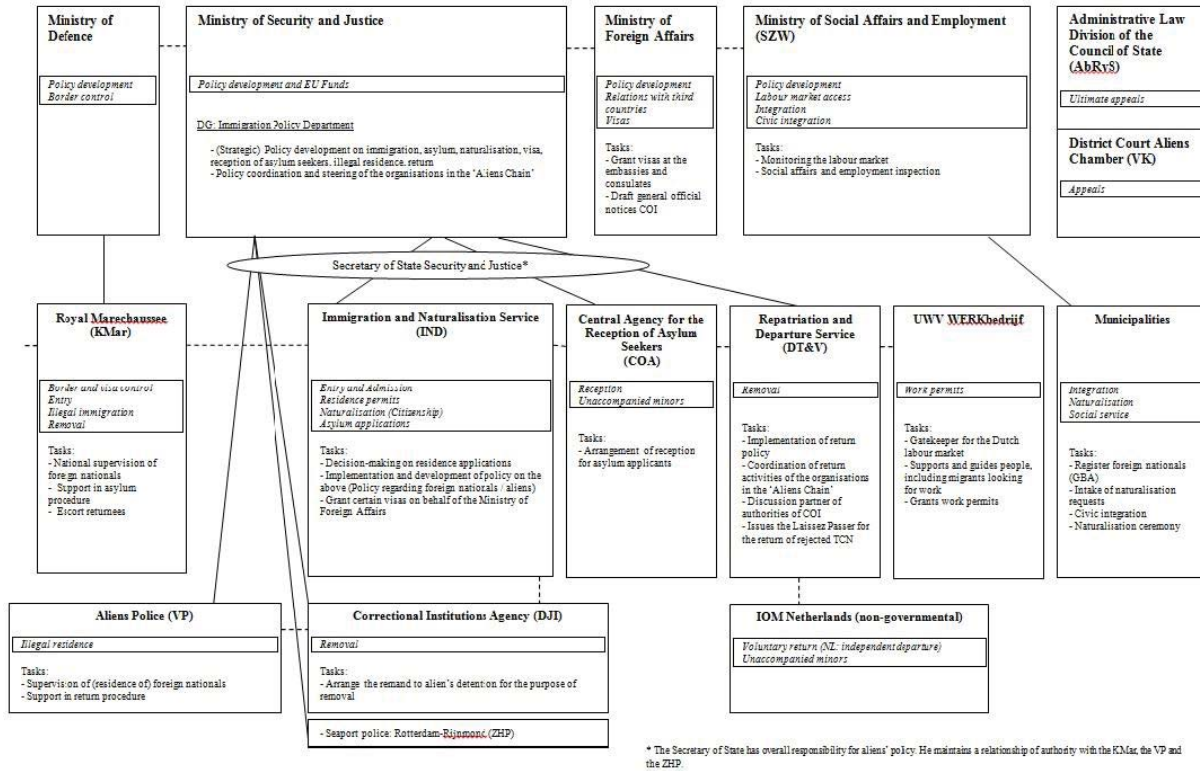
Ministry of Defence

Policy development
Border control

Ministry of Security and Justice

Policy development and EU Funds

DG: Immigration Policy Department

- (Strategic) Policy development on immigration, asylum, naturalisation, visa, reception of asylum seekers, illegal residence, return
- Policy coordination and steering of the organisations in the 'Aliens Chain'

Ministry of Foreign Affairs

Policy development
Relations with third countries
Visas

Tasks:
- Grant visas at the embassies and consulates
- Draft general official notices COI

Ministry of Social Affairs and Employment (SZW)

Policy development
Labour market access
Integration
Civic integration

Tasks:
- Monitoring the labour market
- Social affairs and employment inspection

Administrative Law Division of the Council of State (AbRvS)

Ultimate appeals

District Court Aliens Chamber (VK)

Appeals

Secretary of State Security and Justice*

Royal Marechaussee (KMar)

Border and visa control
Entry
Illegal immigration
Removal

Tasks:
- National supervision of foreign nationals
- Support in asylum procedure
- Escort returnees

Immigration and Naturalisation Service (IND)

Entry and Admission
Residence permits
Naturalisation (Citizenship)
Asylum applications

Tasks:
- Decision-making on residence applications
- Implementation and development of policy on the above (Policy regarding foreign nationals / aliens)
- Grant certain visas on behalf of the Ministry of Foreign Affairs

Central Agency for the Reception of Asylum Seekers (COA)

Reception
Unaccompanied minors

Tasks:
- Arrangement of reception for asylum applicants

Repatriation and Departure Service (DT&V)

Removal

Tasks:
- Implementation of return policy
- Coordination of return activities of the organisations in the 'Aliens Chain'
- Discussion partner of authorities of COI
- Issues the Laissez Passer for the return of rejected TCN

UWV WERKbedrijf

Work permits

Tasks:
- Gatekeeper for the Dutch labour market
- Supports and guides people, including migrants looking for work
- Grants work permits

Municipalities

Integration
Naturalisation
Social service

Tasks:
- Register foreign nationals (GBA)
- Intake of naturalisation requests
- Civic integration
- Naturalisation ceremony

Aliens Police (VP)

Illegal residence

Tasks:
- Supervision of (residence of) foreign nationals
- Support in return procedure

Correctional Institutions Agency (DJI)

Removal

Tasks:
- Arrange the remand to alien's detention for the purpose of removal

- Seaport police: Rotterdam-Rijnmond (ZHP)

IOM Netherlands (non-governmental)

Voluntary return (NL: independent departure)
Unaccompanied minors

* The Secretary of State has overall responsibility for aliens' policy. He maintains a relationship of authority with the KMar, the VP and the ZHP.